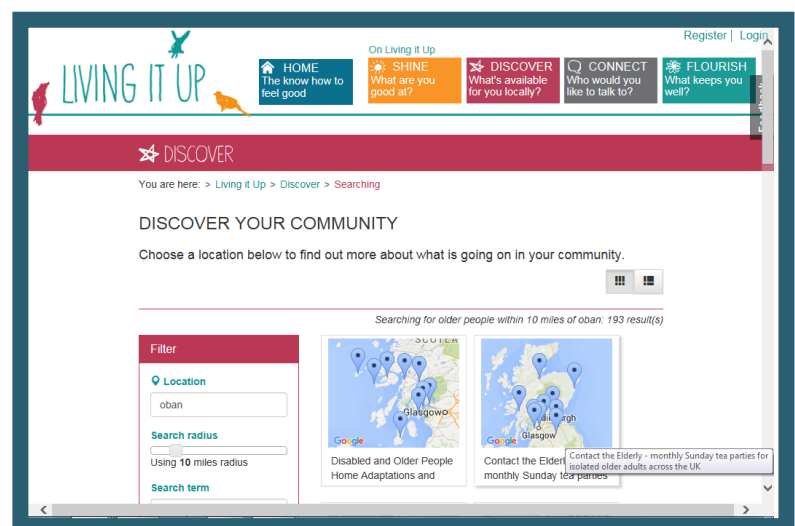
Register | Login

LIVING IT UP

On Living it Up

HOME
The know how to feel good

SHINE
What are you good at?

DISCOVER
What's available for you locally?

CONNECT
Who would you like to talk to?

FLOURISH
What keeps you well?

Feedback

DISCOVER

You are here: > Living it Up > Discover > Searching

DISCOVER YOUR COMMUNITY

Choose a location below to find out more about what is going on in your community.

Searching for older people within 10 miles of oban: 193 result(s)

Filter

Location
oban

Search radius
Using 10 miles radius

Search term

SCOTLA
Glasgow
Google
Disabled and Older People Home Adaptations and

Glasgow
Google
Contact the Elderl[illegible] monthly Sunday tea parties

Contact the Elderly - monthly Sunday tea parties for isolated older adults across the UK